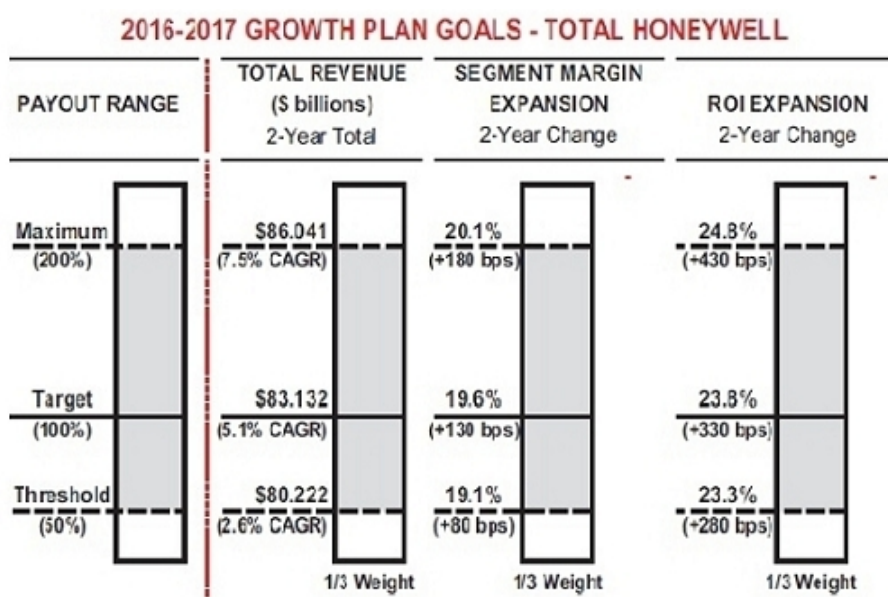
2016-2017 GROWTH PLAN GOALS - TOTAL HONEYWELL

PAYOUT RANGE

TOTAL REVENUE
($ billions)
2-Year Total

SEGMENT MARGIN
EXPANSION
2-Year Change

ROI EXPANSION
2-Year Change

Maximum
(200%)

$86.041
(7.5% CAGR)

20.1%
(+180 bps)

24.8%
(+430 bps)

Target
(100%)

$83.132
(5.1% CAGR)

19.6%
(+130 bps)

23.8%
(+330 bps)

Threshold
(50%)

$80.222
(2.6% CAGR)

19.1%
(+80 bps)

23.3%
(+280 bps)

1/3 Weight

1/3 Weight

1/3 Weight